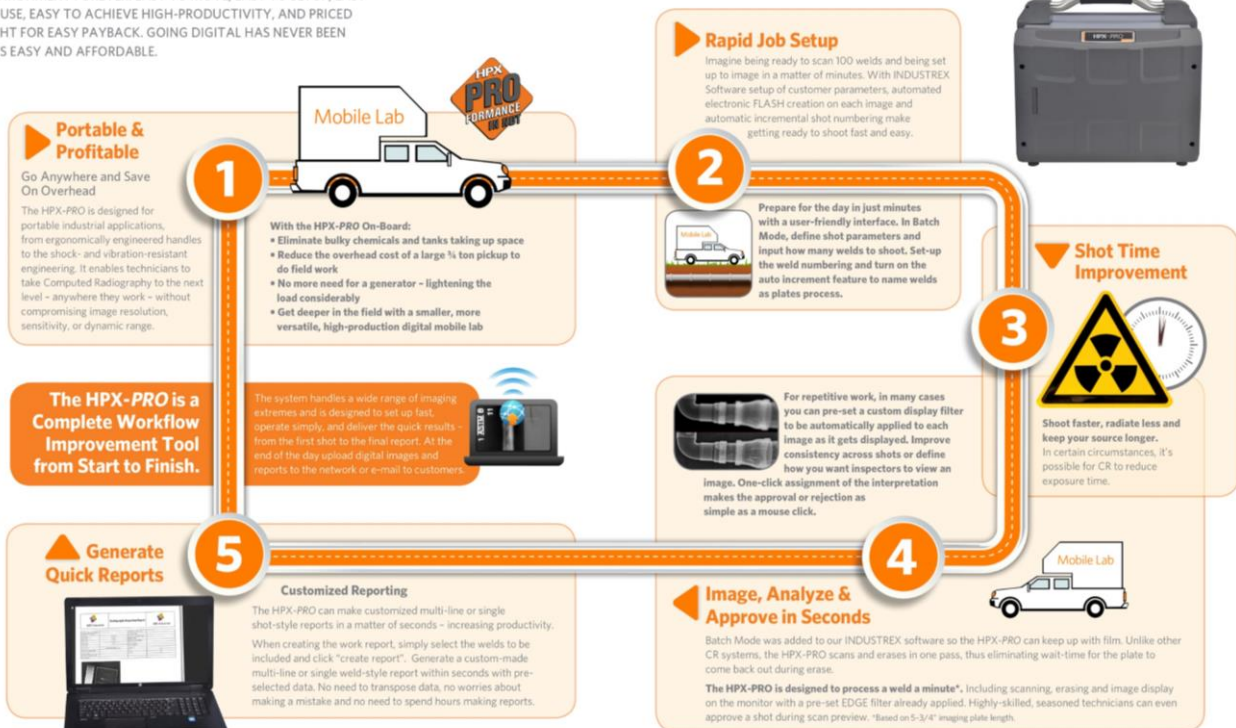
USE, EASY TO ACHIEVE HIGH-PRODUCTIVITY, AND PRICED HT FOR EASY PAYBACK. GOING DIGITAL HAS NEVER BEEN S EASY AND AFFORDABLE.

HPX PRO FORMANCE IN BOX

Mobile Lab

Portable & Profitable

Go Anywhere and Save On Overhead

The HPX-PRO is designed for portable industrial applications, from ergonomically engineered handles to the shock- and vibration-resistant engineering. It enables technicians to take Computed Radiography to the next level – anywhere they work – without compromising image resolution, sensitivity, or dynamic range.

1

With the HPX-PRO On-Board:
• Eliminate bulky chemicals and tanks taking up space
• Reduce the overhead cost of a large ¾ ton pickup to do field work
• No more need for a generator – lightening the load considerably
• Get deeper in the field with a smaller, more versatile, high-production digital mobile lab

Rapid Job Setup

Imagine being ready to scan 100 welds and being set up to image in a matter of minutes. With INDUSTREX Software setup of customer parameters, automated electronic FLASH creation on each image and automatic incremental shot numbering make getting ready to shoot fast and easy.

2

Mobile Lab

Prepare for the day in just minutes with a user-friendly interface. In Batch Mode, define shot parameters and input how many welds to shoot. Set-up the weld numbering and turn on the auto increment feature to name welds as plates process.

HPX-PRO

Shot Time Improvement

3

Shoot faster, radiate less and keep your source longer.
In certain circumstances, it's possible for CR to reduce exposure time.

The HPX-PRO is a Complete Workflow Improvement Tool from Start to Finish.

The system handles a wide range of imaging extremes and is designed to set up fast, operate simply, and deliver the quick results – from the first shot to the final report. At the end of the day upload digital images and reports to the network or e-mail to customers.

For repetitive work, in many cases you can pre-set a custom display filter to be automatically applied to each image as it gets displayed. Improve consistency across shots or define how you want inspectors to view an image. One-click assignment of the interpretation makes the approval or rejection as simple as a mouse click.

Generate Quick Reports

5

Customized Reporting

The HPX-PRO can make customized multi-line or single shot-style reports in a matter of seconds – increasing productivity.

When creating the work report, simply select the welds to be included and click "create report". Generate a custom-made multi-line or single weld-style report within seconds with pre-selected data. No need to transpose data, no worries about making a mistake and no need to spend hours making reports.

4

Mobile Lab

Image, Analyze & Approve in Seconds

Batch Mode was added to our INDUSTREX software so the HPX-PRO can keep up with film. Unlike other CR systems, the HPX-PRO scans and erases in one pass, thus eliminating wait-time for the plate to come back out during erase.

The HPX-PRO is designed to process a weld a minute*. Including scanning, erasing and image display on the monitor with a pre-set EDGE filter already applied. Highly-skilled, seasoned technicians can even approve a shot during scan preview. *Based on 5-3/4" imaging plate length.